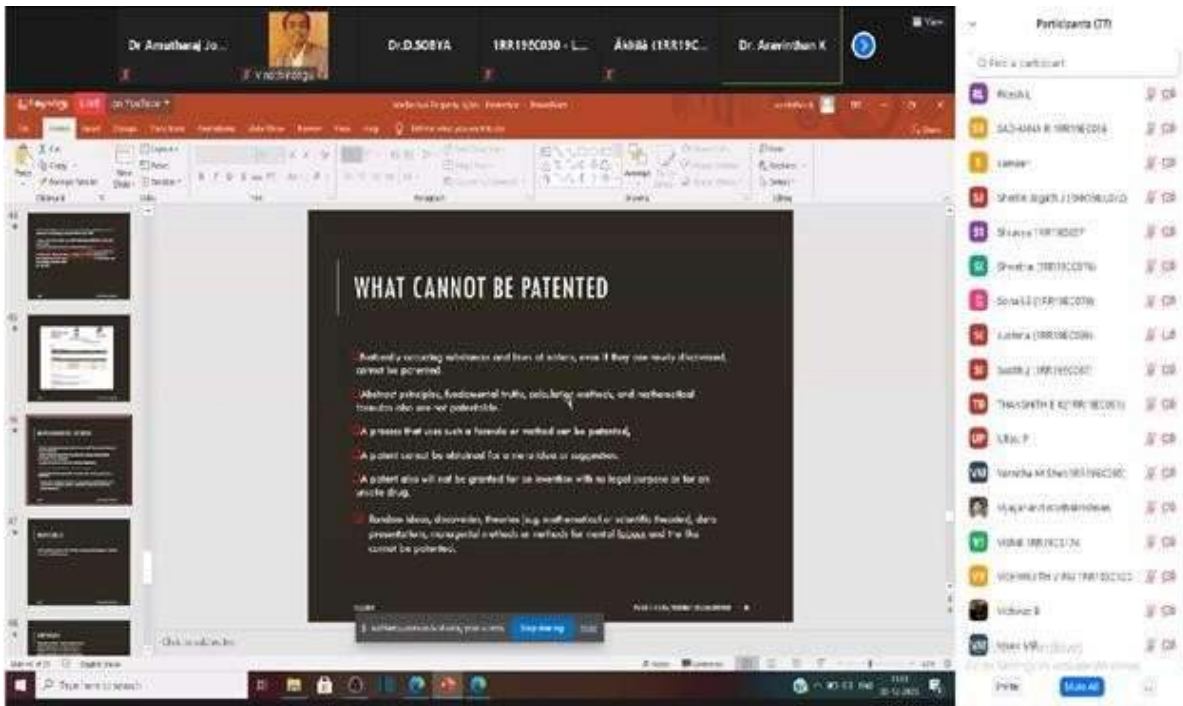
Dr Amutharaj Jo...

V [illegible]

Dr.D.SOBYA

1RR19EC030 - L...

Akhila (1RR19C...

Dr. Aravinthan K

View

Participants (37)

Find a participant

Ritesh L

SADHANA R 1RR19EC054

Sameer

Shetha Jagath J (1RR19EL012)

Shravya 1RR19EC07

Shwetha (1RR19CC076)

Sonali S (1RR19EC079)

Sushma (1RR19EC086)

Swathi J 1RR19EC087

THANMATHI E K(1RR19EC093)

Ullas P

Vanishka M Shetty 1RR19EC09C

Vijayanand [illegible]

Vishal 1RR19CC174

VISHWAJITH V RAJ 1RR19EC103

Vishnu B

Vivek VR

Invite

Mute All

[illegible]

WHAT CANNOT BE PATENTED

Naturally occurring substances and laws of nature, even if they are newly discovered, cannot be patented.

Abstract principles, fundamental truths, calculating methods, and mathematical formulas also are not patentable.

A process that uses such a formula or method can be patented,

A patent cannot be obtained for a mere idea or suggestion.

A patent also will not be granted for an invention with no legal purpose or for an unsafe drug.

Random ideas, discoveries, theories (e.g. mathematical or scientific theories), data presentations, managerial methods or methods for mental labour and the like cannot be patented.

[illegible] is sharing your screen. Stop sharing Hide

Click to add notes

Type here to search